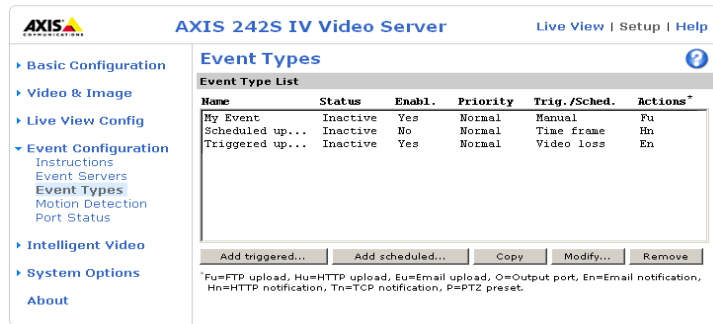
AXIS COMMUNICATIONS

AXIS 242S IV Video Server

Live View | Setup | Help

▸ Basic Configuration

▸ Video & Image

▸ Live View Config

▾ Event Configuration
Instructions
Event Servers
Event Types
Motion Detection
Port Status

▸ Intelligent Video

▸ System Options

About

Event Types

?

Event Type List

| Name | Status | Enabl. | Priority | Trig./Sched. | Actions* |
|---|---|---|---|---|---|
| My Event | Inactive | Yes | Normal | Manual | Fu |
| Scheduled up... | Inactive | No | Normal | Time frame | Hn |
| Triggered up... | Inactive | Yes | Normal | Video loss | En |

Add triggered... Add scheduled... Copy Modify... Remove

*Fu=FTP upload, Hu=HTTP upload, Eu=Email upload, O=Output port, En=Email notification, Hn=HTTP notification, Tn=TCP notification, P=PTZ preset.